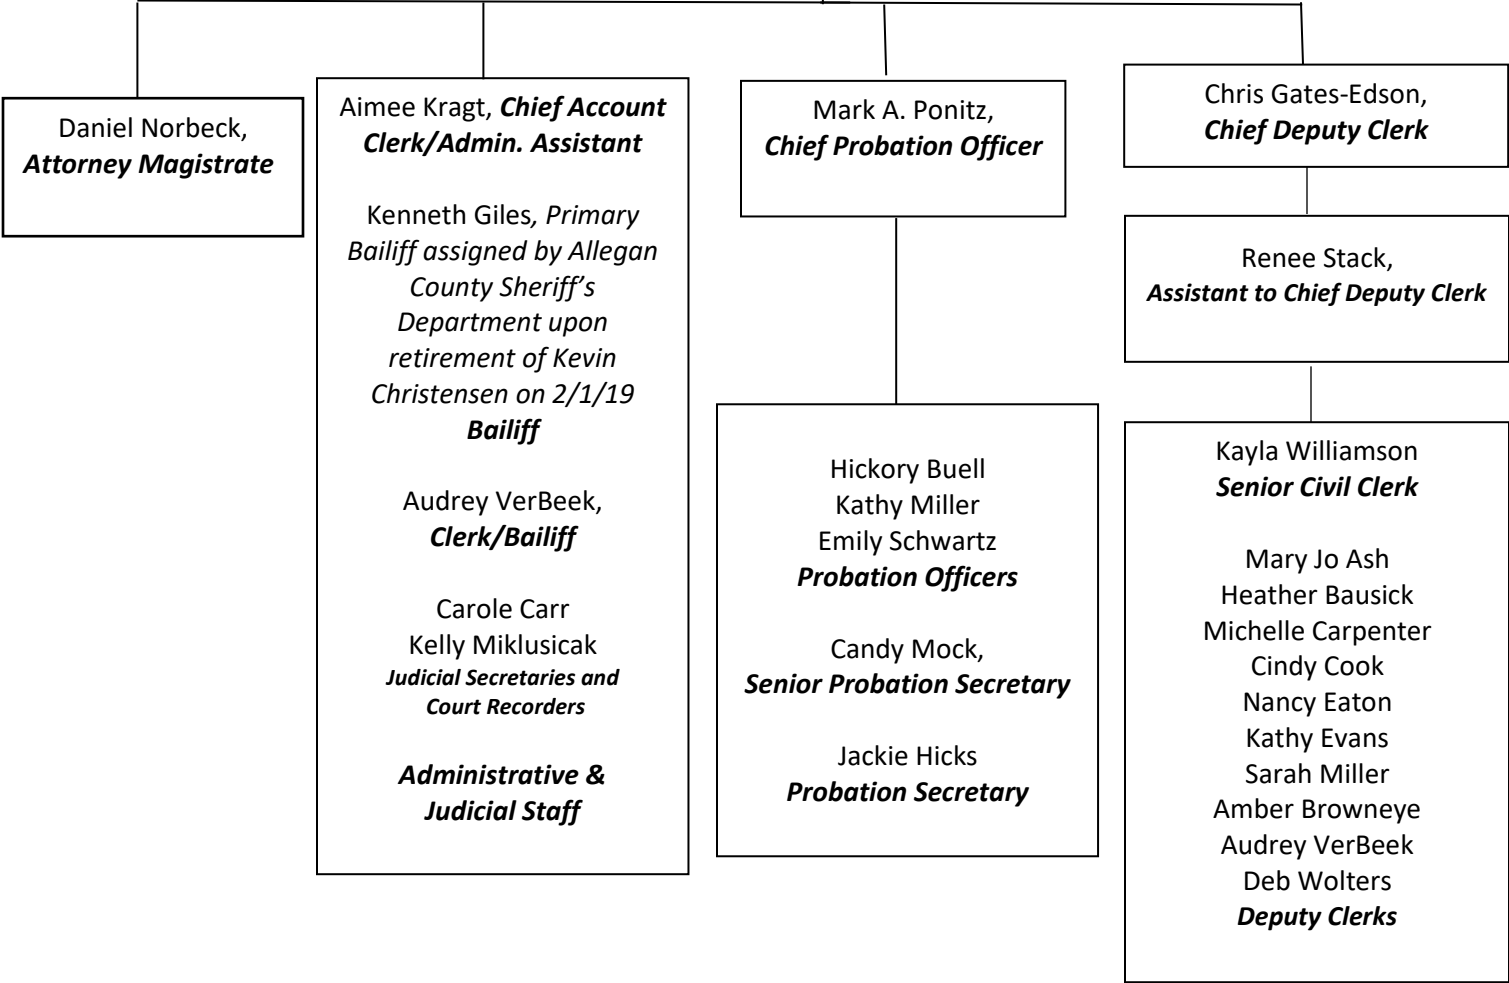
Daniel Norbeck, ***Attorney Magistrate***

Aimee Kragt, ***Chief Account Clerk/Admin. Assistant***

Kenneth Giles, *Primary Bailiff assigned by Allegan County Sheriff's Department upon retirement of Kevin Christensen on 2/1/19*
***Bailiff***

Audrey VerBeek,
***Clerk/Bailiff***

Carole Carr
Kelly Miklusicak
***Judicial Secretaries and Court Recorders***

***Administrative & Judicial Staff***

Mark A. Ponitz,
***Chief Probation Officer***

Hickory Buell
Kathy Miller
Emily Schwartz
***Probation Officers***

Candy Mock,
***Senior Probation Secretary***

Jackie Hicks
***Probation Secretary***

Chris Gates-Edson,
***Chief Deputy Clerk***

Renee Stack,
***Assistant to Chief Deputy Clerk***

Kayla Williamson
***Senior Civil Clerk***

Mary Jo Ash
Heather Bausick
Michelle Carpenter
Cindy Cook
Nancy Eaton
Kathy Evans
Sarah Miller
Amber Browneye
Audrey VerBeek
Deb Wolters
***Deputy Clerks***